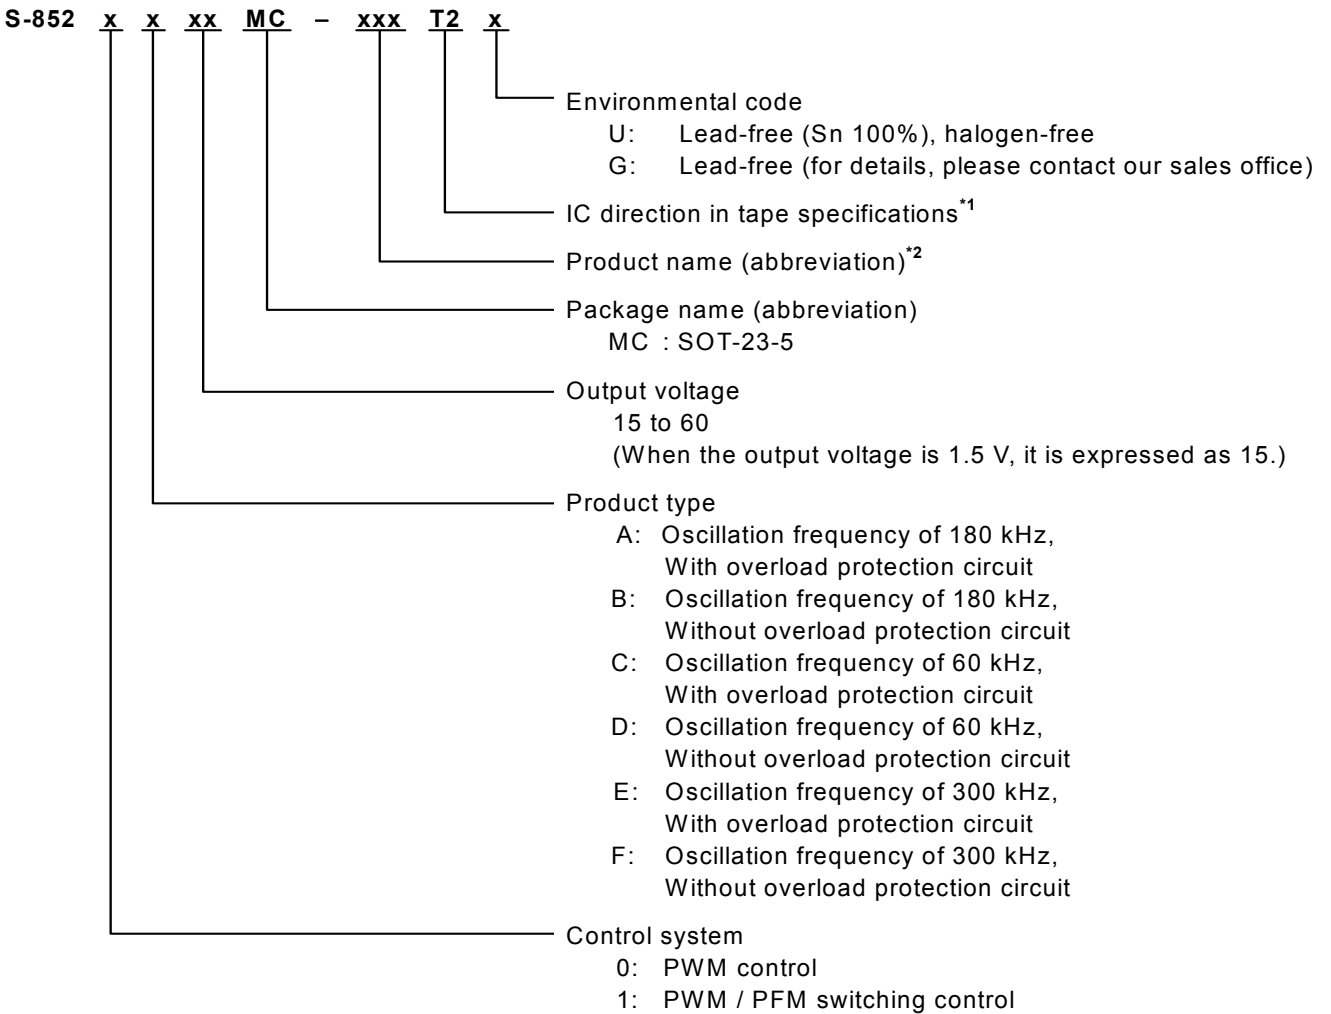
S-852 x x xx MC – xxx T2 x

Environmental code
U: Lead-free (Sn 100%), halogen-free
G: Lead-free (for details, please contact our sales office)

IC direction in tape specifications$^{*1}$

Product name (abbreviation)$^{*2}$

Package name (abbreviation)
MC : SOT-23-5

Output voltage
15 to 60
(When the output voltage is 1.5 V, it is expressed as 15.)

Product type
A: Oscillation frequency of 180 kHz, With overload protection circuit
B: Oscillation frequency of 180 kHz, Without overload protection circuit
C: Oscillation frequency of 60 kHz, With overload protection circuit
D: Oscillation frequency of 60 kHz, Without overload protection circuit
E: Oscillation frequency of 300 kHz, With overload protection circuit
F: Oscillation frequency of 300 kHz, Without overload protection circuit

Control system
0: PWM control
1: PWM / PFM switching control